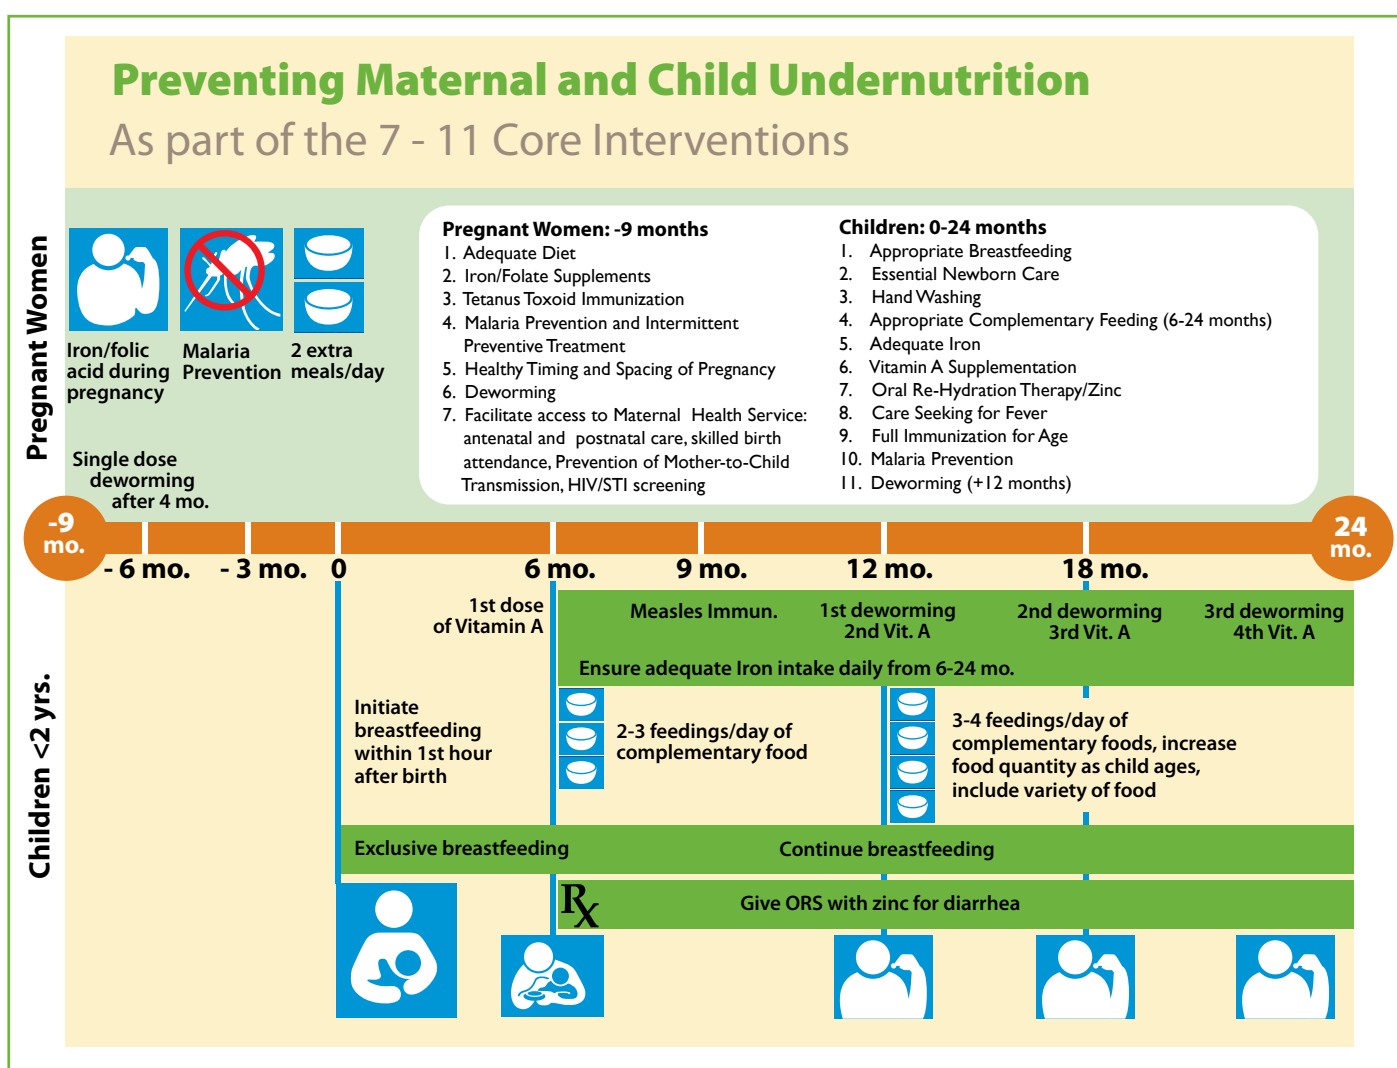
Preventing Maternal and Child Undernutrition

As part of the 7 - 11 Core Interventions

Pregnant Women

Iron/folic acid during pregnancy

Malaria Prevention

2 extra meals/day

Single dose deworming after 4 mo.

Pregnant Women: -9 months
1. Adequate Diet
2. Iron/Folate Supplements
3. Tetanus Toxoid Immunization
4. Malaria Prevention and Intermittent Preventive Treatment
5. Healthy Timing and Spacing of Pregnancy
6. Deworming
7. Facilitate access to Maternal Health Service: antenatal and postnatal care, skilled birth attendance, Prevention of Mother-to-Child Transmission, HIV/STI screening

Children: 0-24 months
1. Appropriate Breastfeeding
2. Essential Newborn Care
3. Hand Washing
4. Appropriate Complementary Feeding (6-24 months)
5. Adequate Iron
6. Vitamin A Supplementation
7. Oral Re-Hydration Therapy/Zinc
8. Care Seeking for Fever
9. Full Immunization for Age
10. Malaria Prevention
11. Deworming (+12 months)

-9 mo.

- 6 mo. - 3 mo. 0 6 mo. 9 mo. 12 mo. 18 mo.

24 mo.

Children <2 yrs.

1st dose of Vitamin A

Measles Immun.

1st deworming 2nd Vit. A

2nd deworming 3rd Vit. A

3rd deworming 4th Vit. A

Ensure adequate Iron intake daily from 6-24 mo.

Initiate breastfeeding within 1st hour after birth

2-3 feedings/day of complementary food

3-4 feedings/day of complementary foods, increase food quantity as child ages, include variety of food

Exclusive breastfeeding

Continue breastfeeding

Rx

Give ORS with zinc for diarrhea